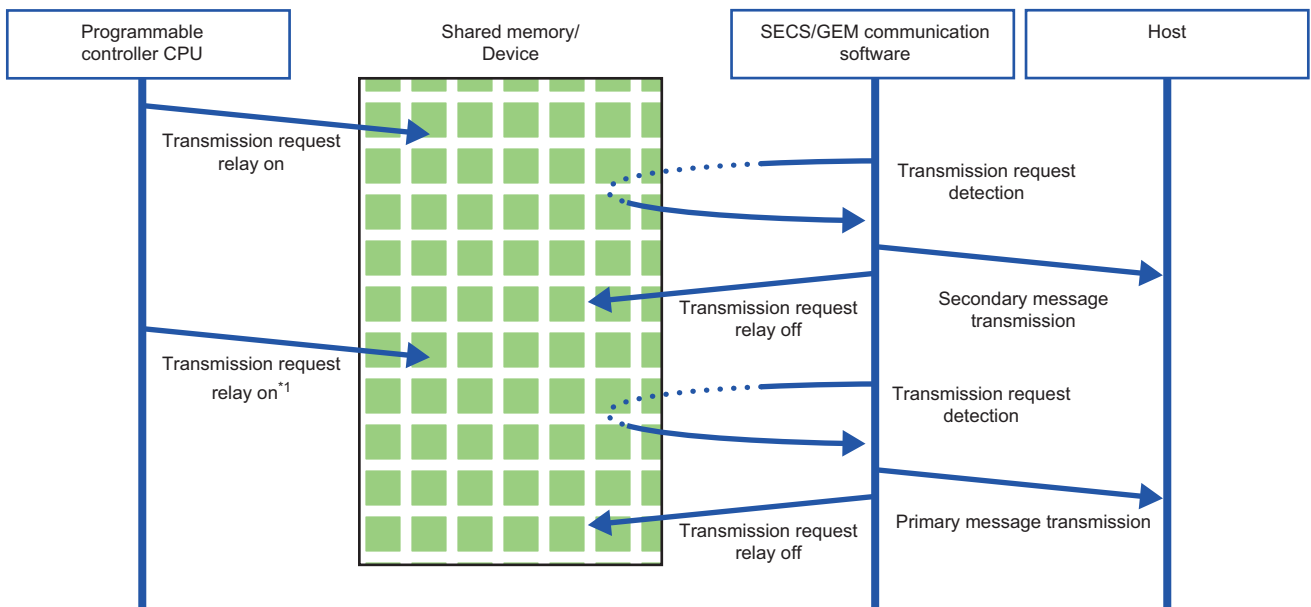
Programmable controller CPU

Shared memory/ Device

SECS/GEM communication software

Host

Transmission request relay on

Transmission request detection

Secondary message transmission

Transmission request relay off

Transmission request relay on$^{*1}$

Transmission request detection

Primary message transmission

Transmission request relay off